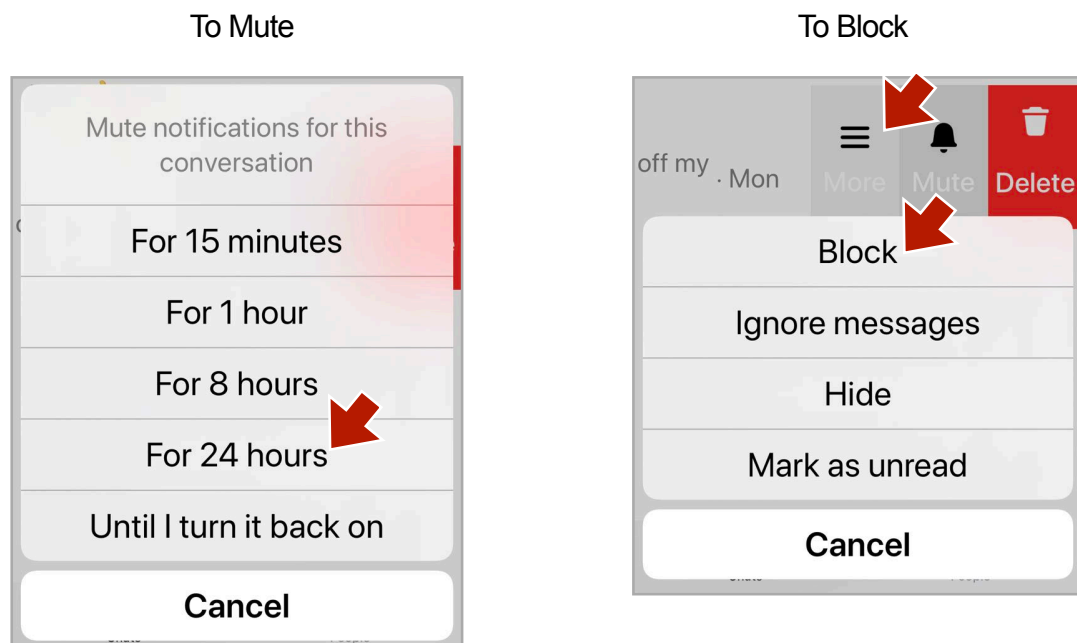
To Mute

Mute notifications for this conversation

For 15 minutes

For 1 hour

For 8 hours

For 24 hours

Until I turn it back on

Cancel

To Block

off my · Mon

More

Mute

Delete

Block

Ignore messages

Hide

Mark as unread

Cancel